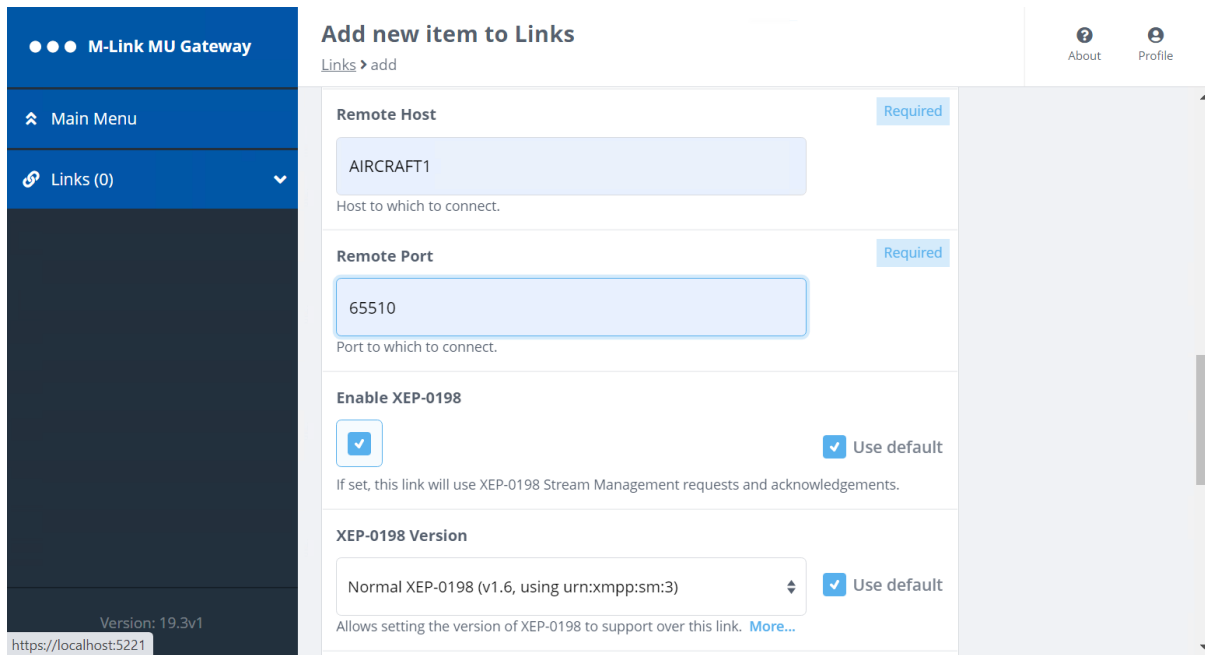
M-Link MU Gateway

Main Menu

Links (0)

Version: 19.3v1

https://localhost:5221

Add new item to Links

Links > add

About

Profile

Remote Host

Required

AIRCRAFT1

Host to which to connect.

Remote Port

Required

65510

Port to which to connect.

Enable XEP-0198

Use default

If set, this link will use XEP-0198 Stream Management requests and acknowledgements.

XEP-0198 Version

Normal XEP-0198 (v1.6, using urn:xmpp:sm:3)

Use default

Allows setting the version of XEP-0198 to support over this link. More...